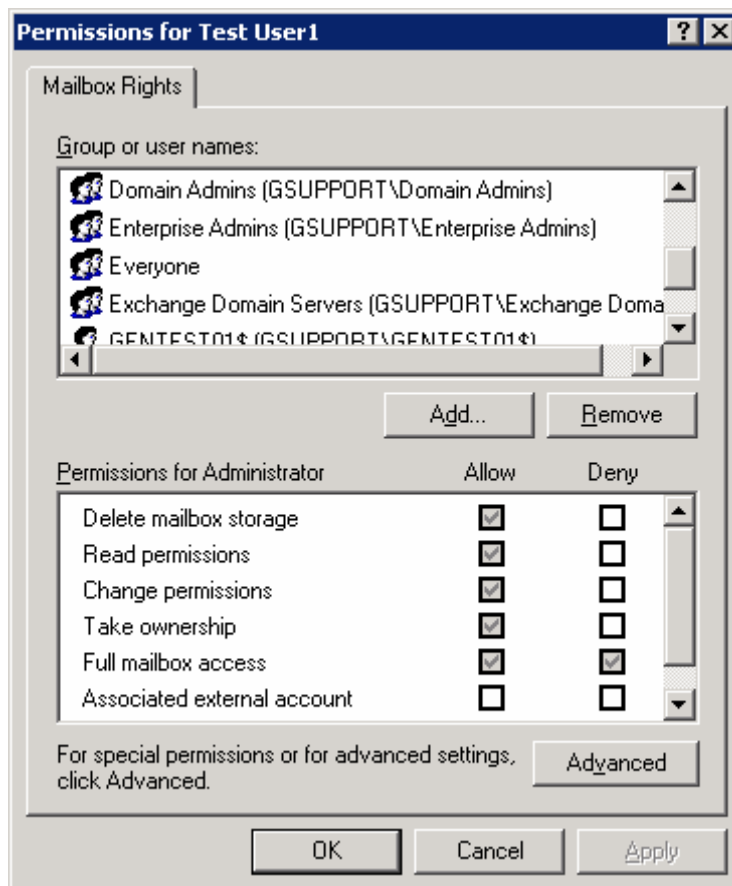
Permissions for Test User1

Mailbox Rights

Group or user names:

Domain Admins (GSUPPORT\Domain Admins)
Enterprise Admins (GSUPPORT\Enterprise Admins)
Everyone
Exchange Domain Servers (GSUPPORT\Exchange Doma
GENTEST01$ (GSUPPORT\GENTEST01$)

Add... Remove

| Permissions for Administrator | Allow | Deny |
|---|---|---|
| Delete mailbox storage | ☑ | ☐ |
| Read permissions | ☑ | ☐ |
| Change permissions | ☑ | ☐ |
| Take ownership | ☑ | ☐ |
| Full mailbox access | ☑ | ☑ |
| Associated external account | ☐ | ☐ |

For special permissions or for advanced settings, click Advanced.

Advanced

OK Cancel Apply